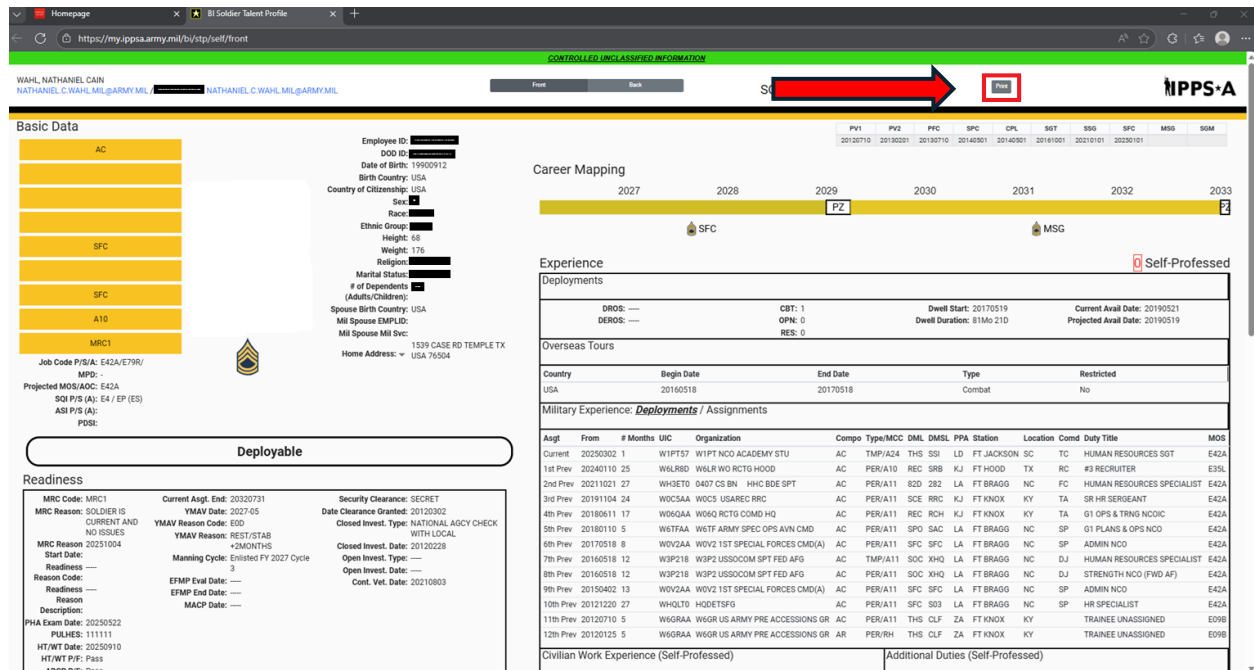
Homepage
BI Soldier Talent Profile
https://my.ippsa.army.mil/bi/stp/self/front

CONTROLLED UNCLASSIFIED INFORMATION

WAHL, NATHANIEL CAIN
NATHANIEL.C.WAHL.MIL@ARMY.MIL / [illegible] NATHANIEL.C.WAHL.MIL@ARMY.MIL

Front Back
SO
Print
IPPS-A

Basic Data

AC

SFC

SFC
A10
MRC1

Employee ID: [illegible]
DOD ID: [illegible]
Date of Birth: 19900912
Birth Country: USA
Country of Citizenship: USA
Sex: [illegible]
Race: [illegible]
Ethnic Group: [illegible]
Height: 68
Weight: 176
Religion: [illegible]
Marital Status: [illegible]
# of Dependents (Adults/Children): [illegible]
Spouse Birth Country: USA
Mil Spouse EMPLID:
Mil Spouse Mil Svc:
Home Address: 1539 CASE RD TEMPLE TX USA 76504

Job Code P/S/A: E42A/E79R/
MPD: -
Projected MOS/AOC: E42A
SQI P/S (A): E4 / EP (ES)
ASI P/S (A):
PDSI:

Deployable

Readiness
MRC Code: MRC1
MRC Reason: SOLDIER IS CURRENT AND NO ISSUES
MRC Reason Start Date: 20251004
Readiness Reason Code: ----
Readiness Reason Description: ----
PHA Exam Date: 20250522
PULHES: 111111
HT/WT Date: 20250910
HT/WT P/F: Pass

Current Asgt. End: 20320731
YMAV Date: 2027-05
YMAV Reason Code: E0D
YMAV Reason: REST/STAB +2MONTHS
Manning Cycle: Enlisted FY 2027 Cycle 3
EFMP Eval Date: ----
EFMP End Date: ----
MACP Date: ----

Security Clearance: SECRET
Date Clearance Granted: 20120302
Closed Invest. Type: NATIONAL AGCY CHECK WITH LOCAL
Closed Invest. Date: 20120228
Open Invest. Type: ----
Open Invest. Date: ----
Cont. Vet. Date: 20210803

| PV1 | PV2 | PFC | SPC | CPL | SGT | SSG | SFC | MSG | SGM |
|---|---|---|---|---|---|---|---|---|---|
| 20120710 | 20130201 | 20130710 | 20140501 | 20140501 | 20161001 | 20210101 | 20250101 | | |

Career Mapping
2027 2028 2029 2030 2031 2032 2033
PZ
SFC
MSG

Experience
0 Self-Professed

Deployments
DROS: ----
DEROS: ----
CBT: 1
OPN: 0
RES: 0
Dwell Start: 20170519
Dwell Duration: 81Mo 21D
Current Avail Date: 20190521
Projected Avail Date: 20190519

Overseas Tours
| Country | Begin Date | End Date | Type | Restricted |
|---|---|---|---|---|
| USA | 20160518 | 20170518 | Combat | No |

Military Experience: Deployments / Assignments
| Asgt | From | # Months | UIC | Organization | Compo | Type/MCC | DML | DMSL | PPA | Station | Location | Comd | Duty Title | MOS |
|---|---|---|---|---|---|---|---|---|---|---|---|---|---|---|
| Current | 20250302 | 1 | W1PT57 | W1PT NCO ACADEMY STU | AC | TMP/A24 | THS | SSI | LD | FT JACKSON | SC | TC | HUMAN RESOURCES SGT | E42A |
| 1st Prev | 20240110 | 25 | W6LR8D | W6LR WO RCTG HOOD | AC | PER/A10 | REC | SRB | KJ | FT HOOD | TX | RC | #3 RECRUITER | E35L |
| 2nd Prev | 20211021 | 27 | WH3ET0 | 0407 CS BN HHC BDE SPT | AC | PER/A11 | 82D | 282 | LA | FT BRAGG | NC | FC | HUMAN RESOURCES SPECIALIST | E42A |
| 3rd Prev | 20191104 | 24 | W0C5AA | W0C5 USAREC RRC | AC | PER/A11 | SCE | RRC | KJ | FT KNOX | KY | TA | SR HR SERGEANT | E42A |
| 4th Prev | 20180611 | 17 | W06QAA | W06Q RCTG COMD HQ | AC | PER/A11 | REC | RCH | KJ | FT KNOX | KY | TA | G1 OPS & TRNG NCOIC | E42A |
| 5th Prev | 20180110 | 5 | W6TFAA | W6TF ARMY SPEC OPS AVN CMD | AC | PER/A11 | SPO | SAC | LA | FT BRAGG | NC | SP | G1 PLANS & OPS NCO | E42A |
| 6th Prev | 20170518 | 8 | W0V2AA | W0V2 1ST SPECIAL FORCES CMD(A) | AC | PER/A11 | SFC | SFC | LA | FT BRAGG | NC | SP | ADMIN NCO | E42A |
| 7th Prev | 20160518 | 12 | W3P218 | W3P2 USSOCOM SPT FED AFG | AC | TMP/A11 | SOC | XHQ | LA | FT BRAGG | NC | DJ | HUMAN RESOURCES SPECIALIST | E42A |
| 8th Prev | 20160518 | 12 | W3P218 | W3P2 USSOCOM SPT FED AFG | AC | PER/A11 | SOC | XHQ | LA | FT BRAGG | NC | DJ | STRENGTH NCO (FWD AF) | E42A |
| 9th Prev | 20150402 | 13 | W0V2AA | W0V2 1ST SPECIAL FORCES CMD(A) | AC | PER/A11 | SFC | SFC | LA | FT BRAGG | NC | SP | ADMIN NCO | E42A |
| 10th Prev | 20121220 | 27 | WHQLT0 | HQDETSFG | AC | PER/A11 | SFC | S03 | LA | FT BRAGG | NC | SP | HR SPECIALIST | E42A |
| 11th Prev | 20120710 | 5 | W6GRAA | W6GR US ARMY PRE ACCESSIONS GR | AC | PER/A11 | THS | CLF | ZA | FT KNOX | KY | | TRAINEE UNASSIGNED | E09B |
| 12th Prev | 20120125 | 5 | W6GRAA | W6GR US ARMY PRE ACCESSIONS GR | AR | PER/RH | THS | CLF | ZA | FT KNOX | KY | | TRAINEE UNASSIGNED | E09B |

Civilian Work Experience (Self-Professed)
Additional Duties (Self-Professed)